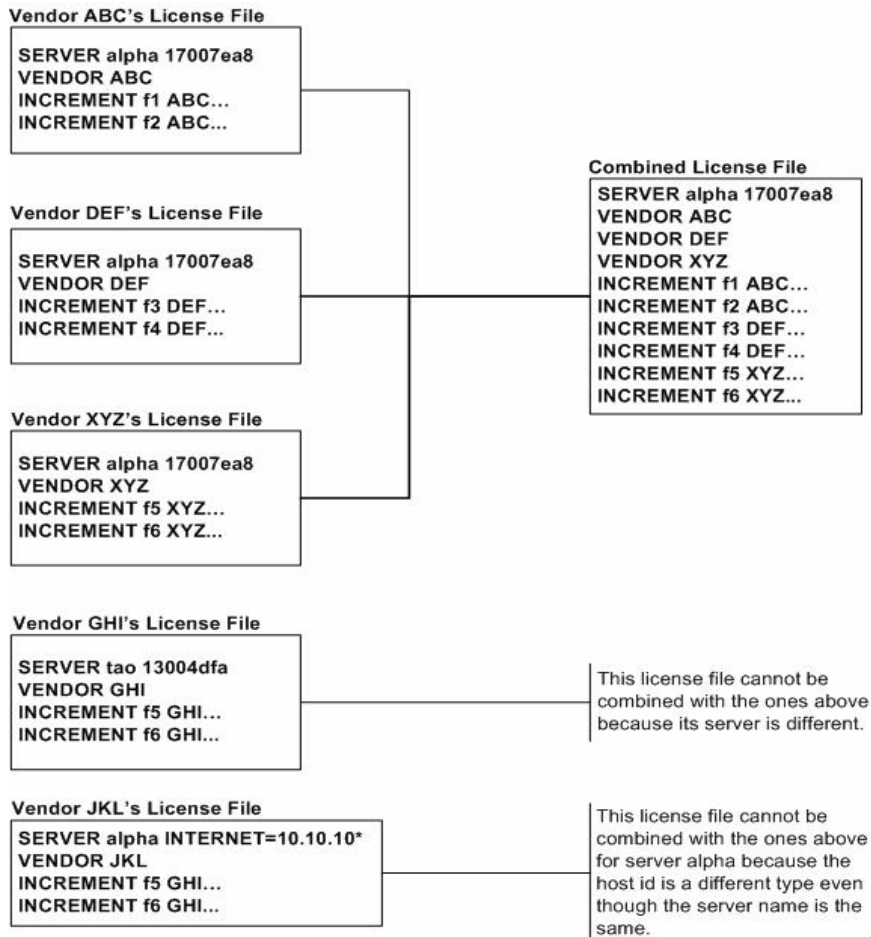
Vendor ABC's License File

SERVER alpha 17007ea8
VENDOR ABC
INCREMENT f1 ABC...
INCREMENT f2 ABC...

Vendor DEF's License File

SERVER alpha 17007ea8
VENDOR DEF
INCREMENT f3 DEF...
INCREMENT f4 DEF...

Vendor XYZ's License File

SERVER alpha 17007ea8
VENDOR XYZ
INCREMENT f5 XYZ...
INCREMENT f6 XYZ...

Combined License File

SERVER alpha 17007ea8
VENDOR ABC
VENDOR DEF
VENDOR XYZ
INCREMENT f1 ABC...
INCREMENT f2 ABC...
INCREMENT f3 DEF...
INCREMENT f4 DEF...
INCREMENT f5 XYZ...
INCREMENT f6 XYZ...

Vendor GHI's License File

SERVER tao 13004dfa
VENDOR GHI
INCREMENT f5 GHI...
INCREMENT f6 GHI...

This license file cannot be combined with the ones above because its server is different.

Vendor JKL's License File

SERVER alpha INTERNET=10.10.10*
VENDOR JKL
INCREMENT f5 GHI...
INCREMENT f6 GHI...

This license file cannot be combined with the ones above for server alpha because the host id is a different type even though the server name is the same.